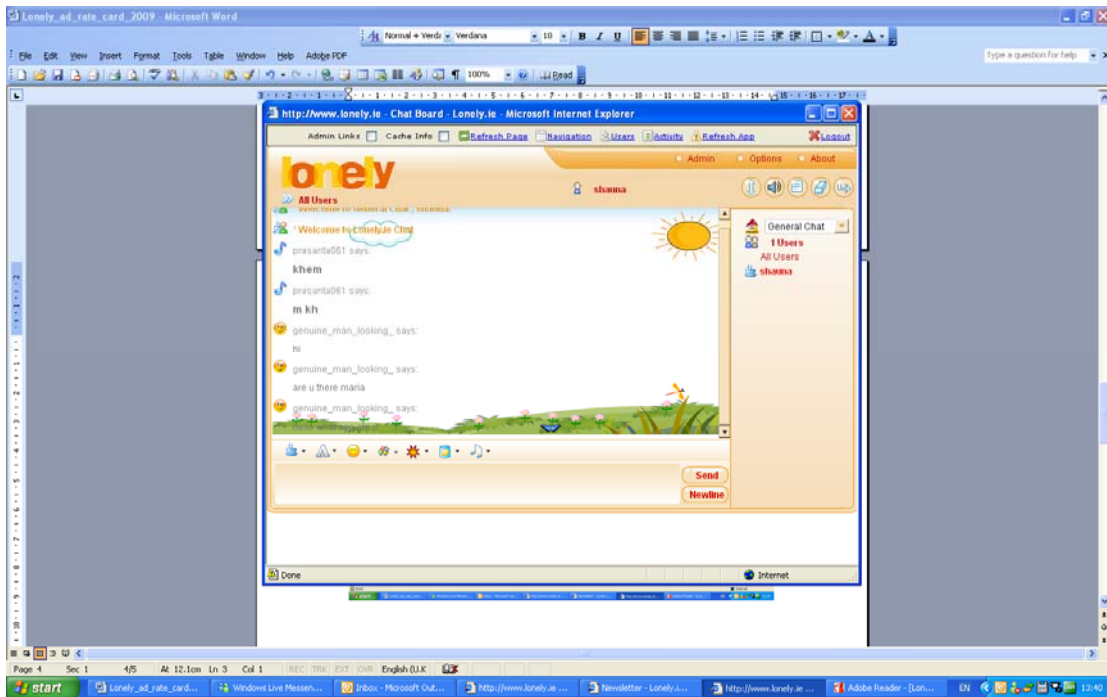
Lonely_ad_rate_card_2009 - Microsoft Word

Normal + Verda Verdana 10 B I U

File Edit View Insert Format Tools Table Window Help Adobe PDF

Type a question for help

100% Read

http://www.lonely.ie - Chat Board - Lonely.ie - Microsoft Internet Explorer

Admin Links Cache Info Refresh Page Navigation Users Activity Refresh App Logout

Admin Options About

lonely

shauna

All Users

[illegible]

Welcome to Lonely.ie Chat

prasanta061 says:

khem

prasanta061 says:

m kh

genuine_man_looking_ says:

hi

genuine_man_looking_ says:

are u there maria

genuine_man_looking_ says:

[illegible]

General Chat

1 Users

All Users

shauna

Send

Newline

Done

Internet

Page 4 Sec 1 4/5 At 12.1cm Ln 3 Col 1 REC TRK EXT OVR English (U.K

start Lonely_ad_rate_card... Windows Live Messen... Inbox - Microsoft Out... http://www.lonely.ie ... Newsletter - Lonely.i... http://www.lonely.ie ... Adobe Reader - [Lon... EN 13:40